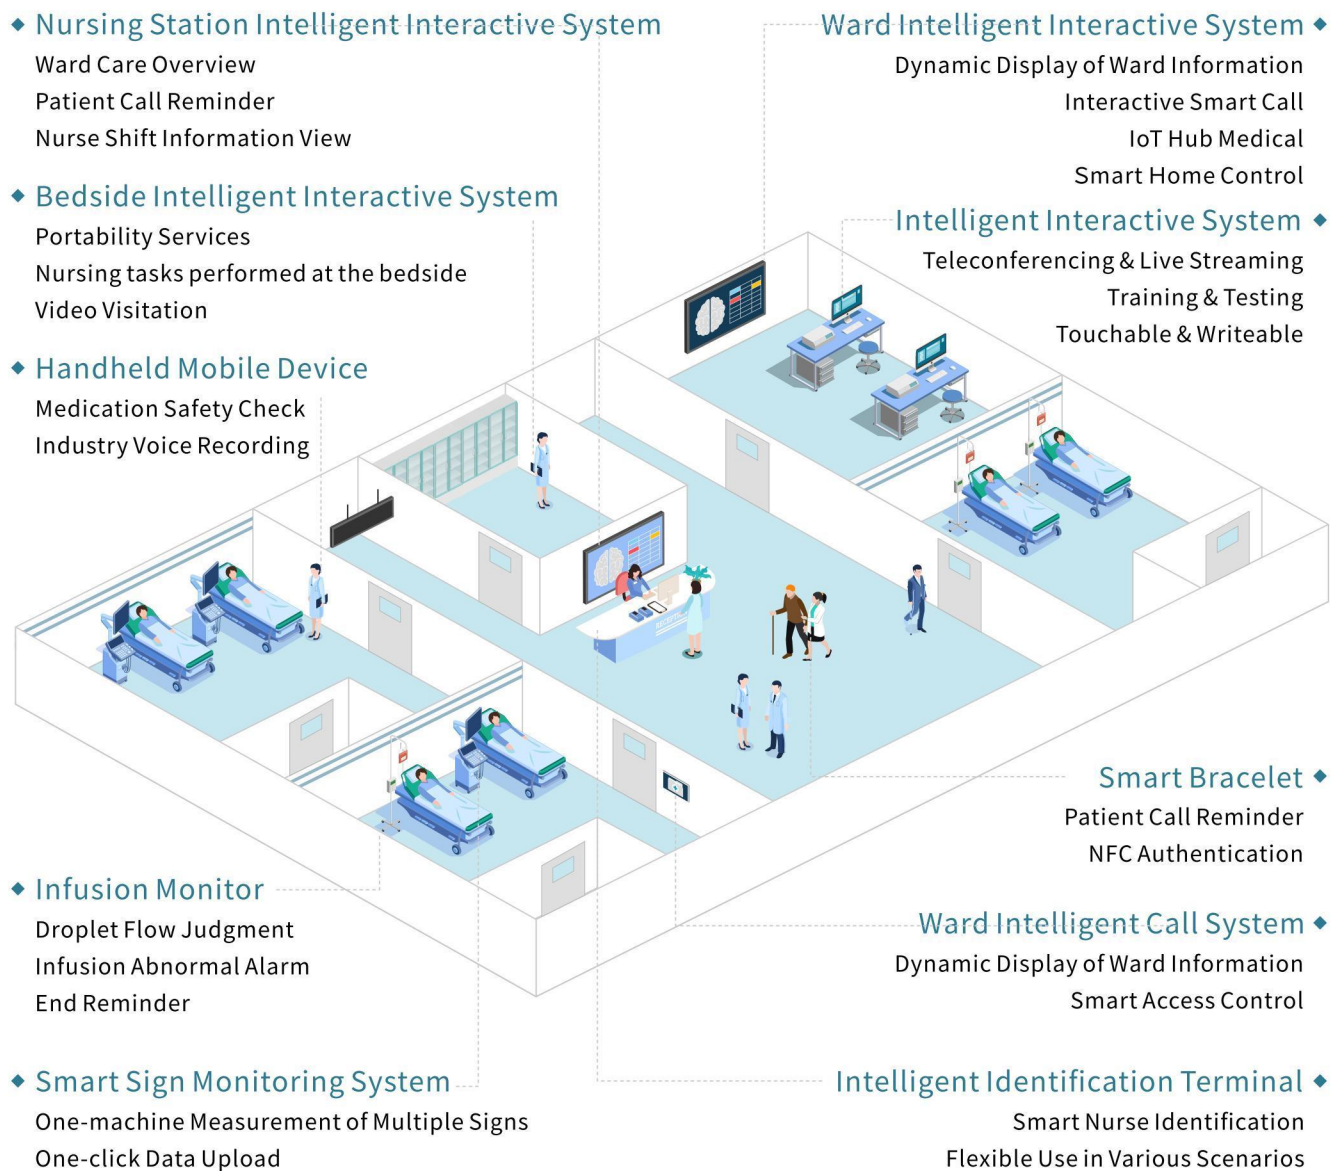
◆ Nursing Station Intelligent Interactive System
Ward Care Overview
Patient Call Reminder
Nurse Shift Information View

◆ Bedside Intelligent Interactive System
Portability Services
Nursing tasks performed at the bedside
Video Visitation

◆ Handheld Mobile Device
Medication Safety Check
Industry Voice Recording

Ward Intelligent Interactive System ◆
Dynamic Display of Ward Information
Interactive Smart Call
IoT Hub Medical
Smart Home Control

Intelligent Interactive System ◆
Teleconferencing & Live Streaming
Training & Testing
Touchable & Writeable

Smart Bracelet ◆
Patient Call Reminder
NFC Authentication

◆ Infusion Monitor
Droplet Flow Judgment
Infusion Abnormal Alarm
End Reminder

Ward Intelligent Call System ◆
Dynamic Display of Ward Information
Smart Access Control

◆ Smart Sign Monitoring System
One-machine Measurement of Multiple Signs
One-click Data Upload

Intelligent Identification Terminal ◆
Smart Nurse Identification
Flexible Use in Various Scenarios